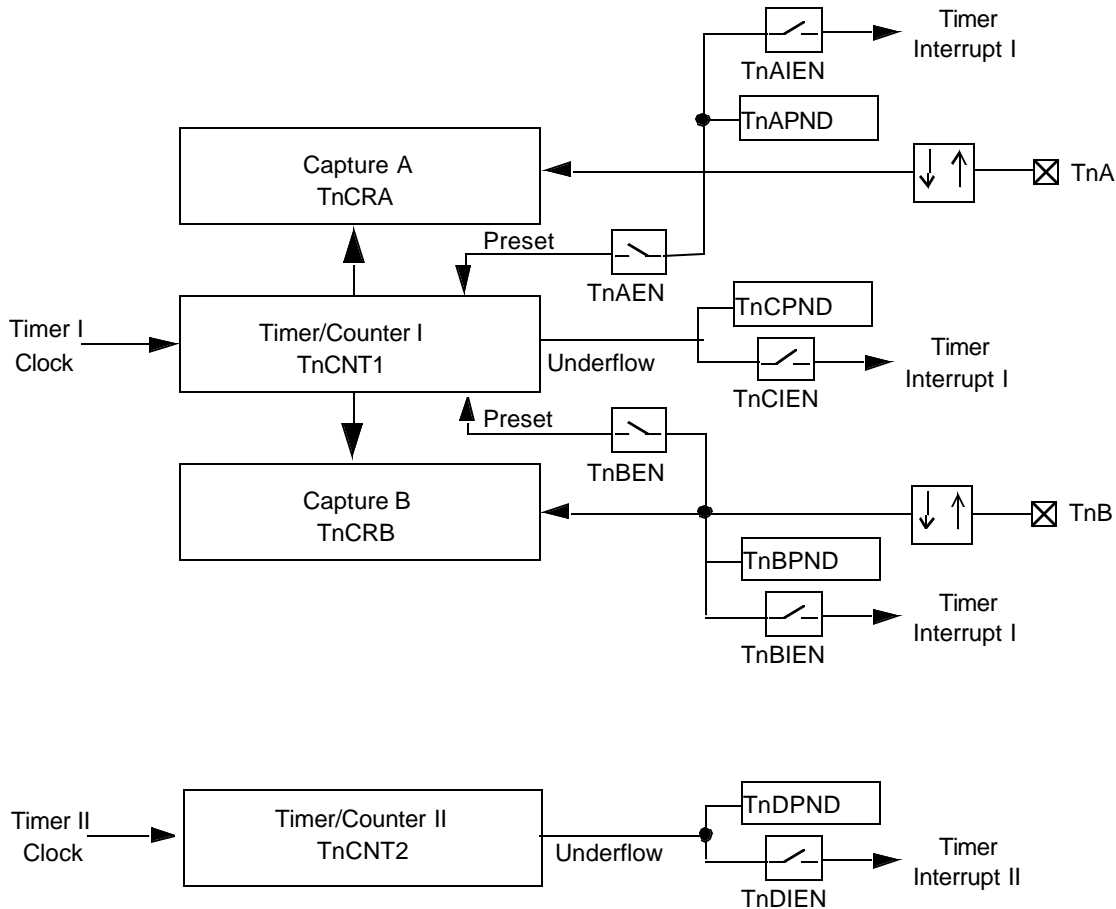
Timer Interrupt I

TnAIEN

TnAPND

Capture A
TnCRA

TnA

Preset

TnAEN

Timer I Clock

Timer/Counter I
TnCNT1

TnCPND

Underflow

Timer Interrupt I

TnCIEN

Preset

TnBEN

Capture B
TnCRB

TnB

TnBPND

Timer Interrupt I

TnBIEN

Timer II Clock

Timer/Counter II
TnCNT2

TnDPND

Underflow

Timer Interrupt II

TnDIEN